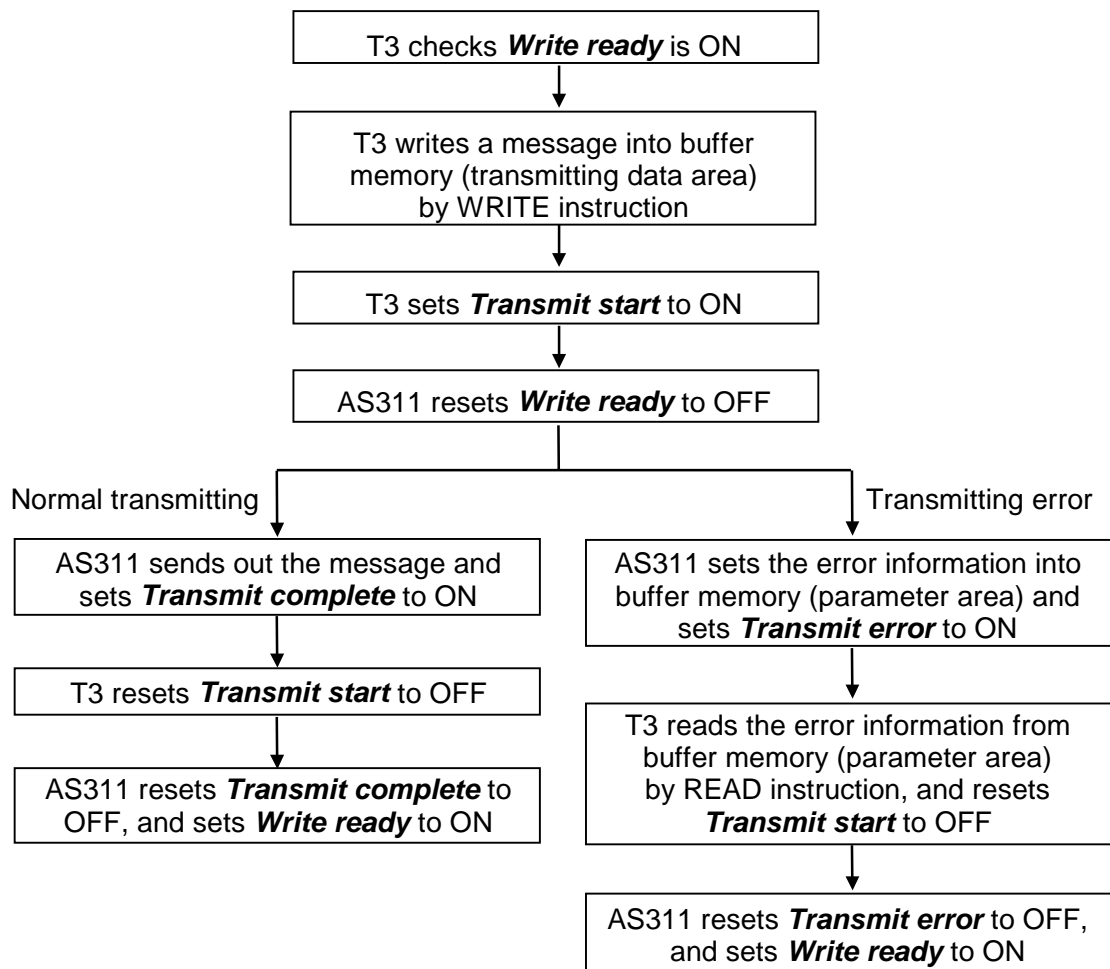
T3 checks ***Write ready*** is ON

T3 writes a message into buffer memory (transmitting data area) by WRITE instruction

T3 sets ***Transmit start*** to ON

AS311 resets ***Write ready*** to OFF

Normal transmitting

AS311 sends out the message and sets ***Transmit complete*** to ON

T3 resets ***Transmit start*** to OFF

AS311 resets ***Transmit complete*** to OFF, and sets ***Write ready*** to ON

Transmitting error

AS311 sets the error information into buffer memory (parameter area) and sets ***Transmit error*** to ON

T3 reads the error information from buffer memory (parameter area) by READ instruction, and resets ***Transmit start*** to OFF

AS311 resets ***Transmit error*** to OFF, and sets ***Write ready*** to ON